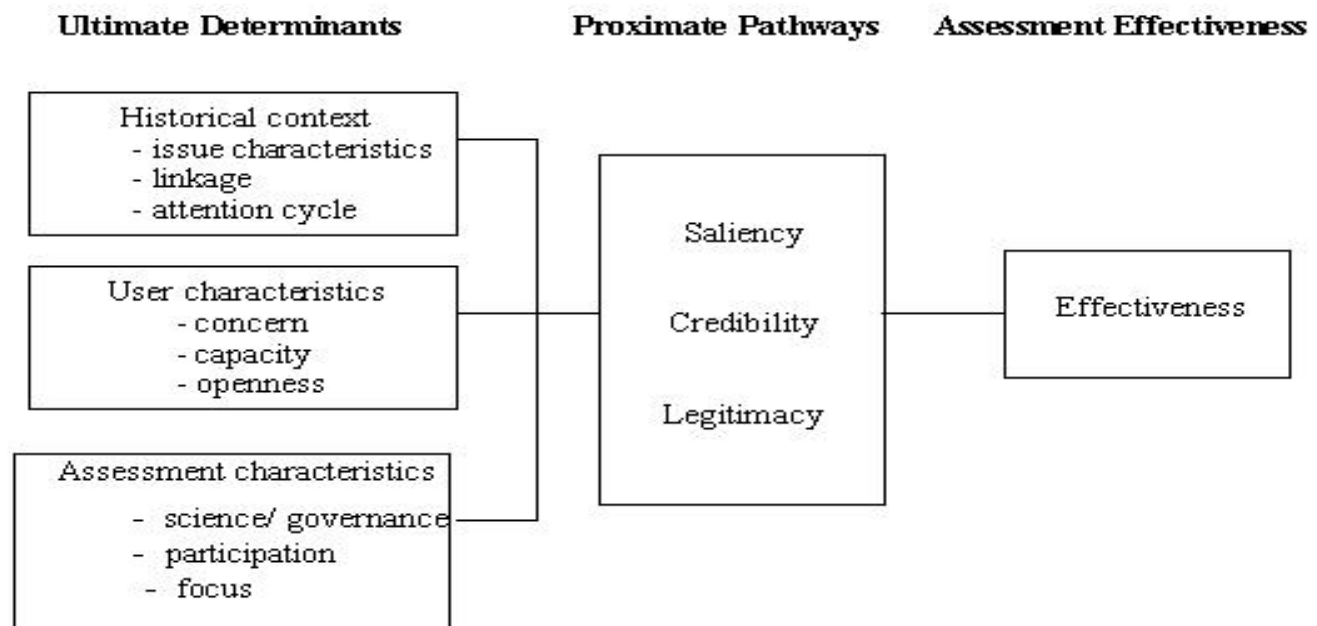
Ultimate Determinants

Proximate Pathways

Assessment Effectiveness

Historical context
- issue characteristics
- linkage
- attention cycle

User characteristics
- concern
- capacity
- openness

Assessment characteristics
- science/ governance
- participation
- focus

Saliency

Credibility

Legitimacy

Effectiveness